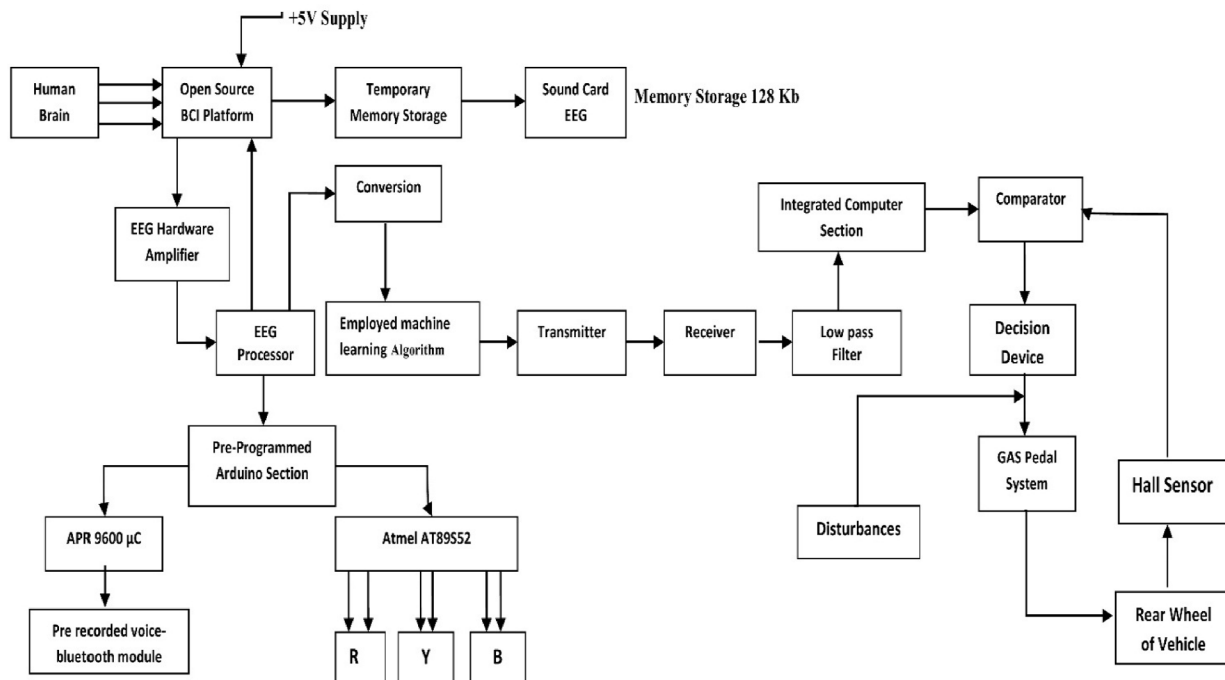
+5V Supply

Human Brain

Open Source BCI Platform

Temporary Memory Storage

Sound Card EEG

Memory Storage 128 Kb

EEG Hardware Amplifier

Conversion

EEG Processor

Employed machine learning Algorithm

Transmitter

Receiver

Low pass Filter

Integrated Computer Section

Comparator

Decision Device

Pre-Programmed Arduino Section

APR 9600 μC

Pre recorded voice-bluetooth module

Atmel AT89S52

R

Y

B

Disturbances

GAS Pedal System

Hall Sensor

Rear Wheel of Vehicle